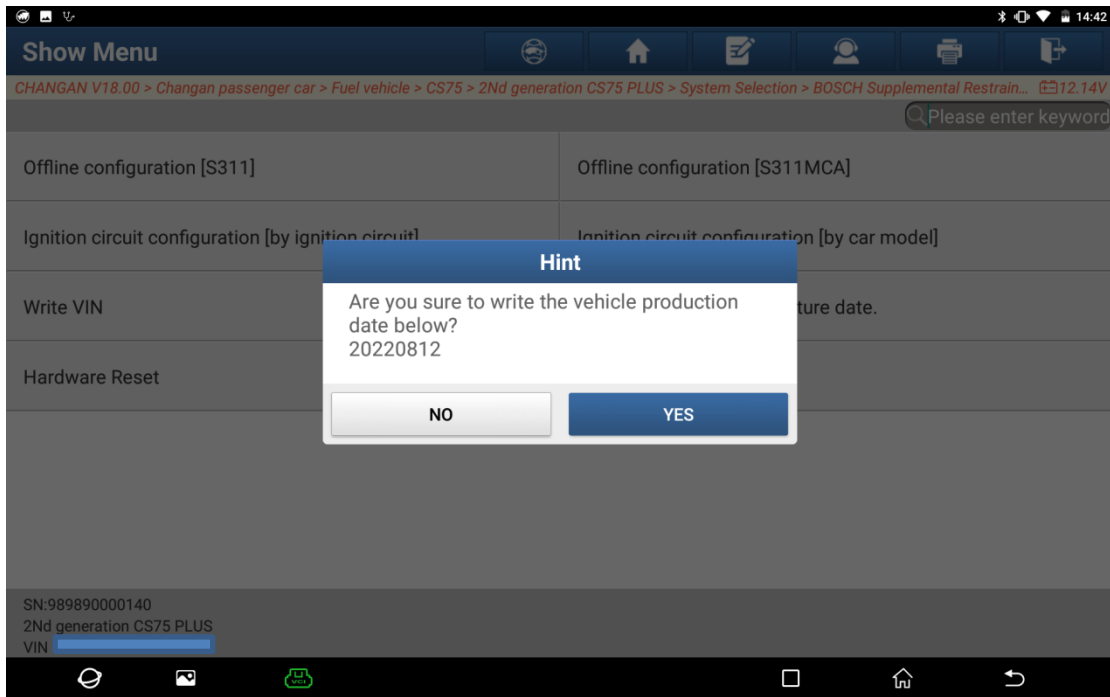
14:42

Show Menu

CHANGAN V18.00 > Changan passenger car > Fuel vehicle > CS75 > 2Nd generation CS75 PLUS > System Selection > BOSCH Supplemental Restrain... 12.14V

Please enter keyword

Offline configuration [S311]

Offline configuration [S311MCA]

Ignition circuit configuration [by ignition circuit]

Ignition circuit configuration [by car model]

Write VIN

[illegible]ture date.

Hardware Reset

Hint

Are you sure to write the vehicle production date below?
20220812

NO

YES

SN:989890000140
2Nd generation CS75 PLUS
VIN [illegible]

VCI